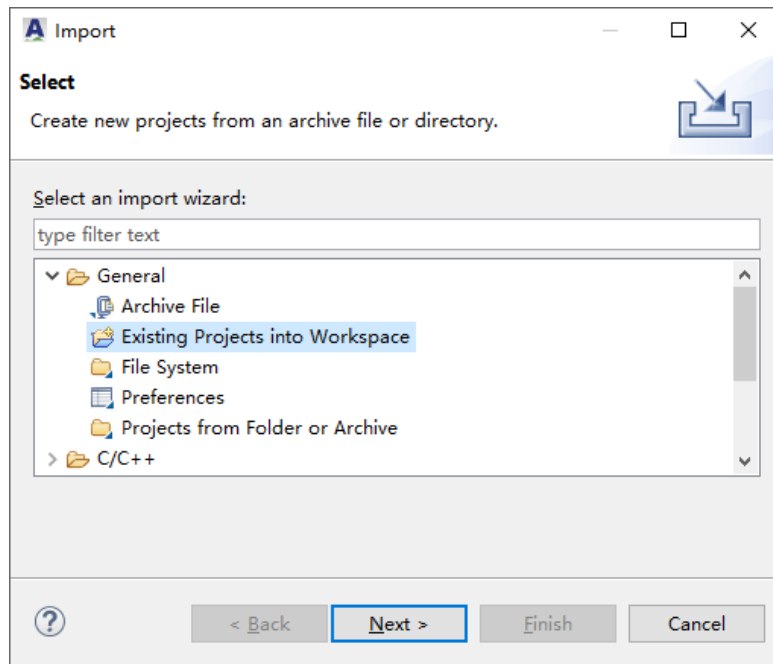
Import

Select

Create new projects from an archive file or directory.

Select an import wizard:

type filter text

General
Archive File
Existing Projects into Workspace
File System
Preferences
Projects from Folder or Archive
C/C++

?

< Back
Next >
Finish
Cancel